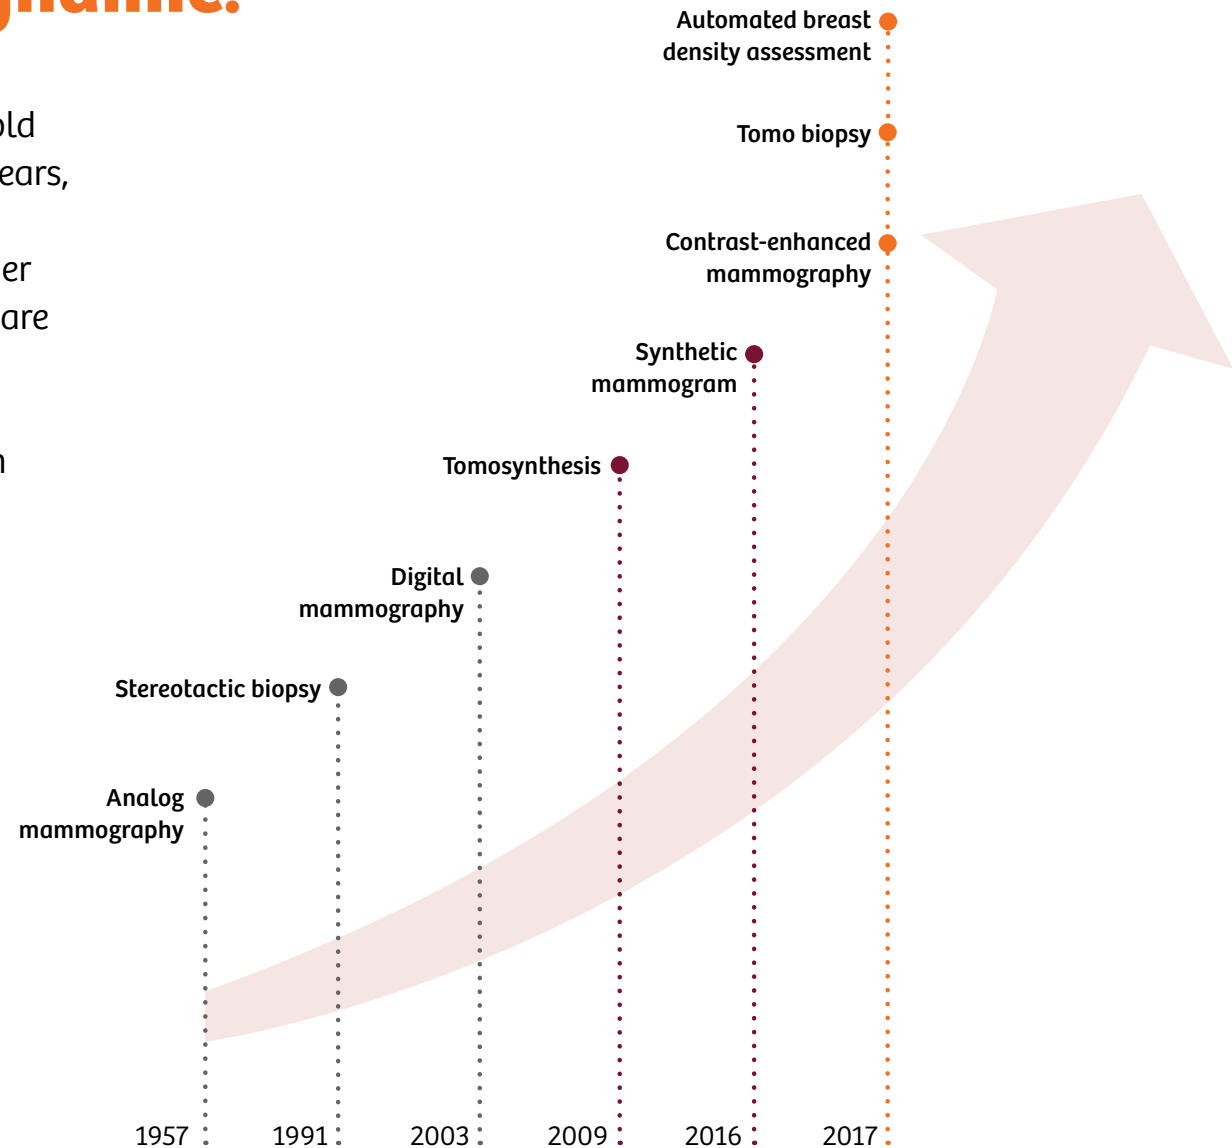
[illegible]

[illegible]ld
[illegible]ears,
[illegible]er
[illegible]are
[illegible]n

Automated breast density assessment

Tomo biopsy

Contrast-enhanced mammography

Synthetic mammogram

Tomosynthesis

Digital mammography

Stereotactic biopsy

Analog mammography

1957 1991 2003 2009 2016 2017